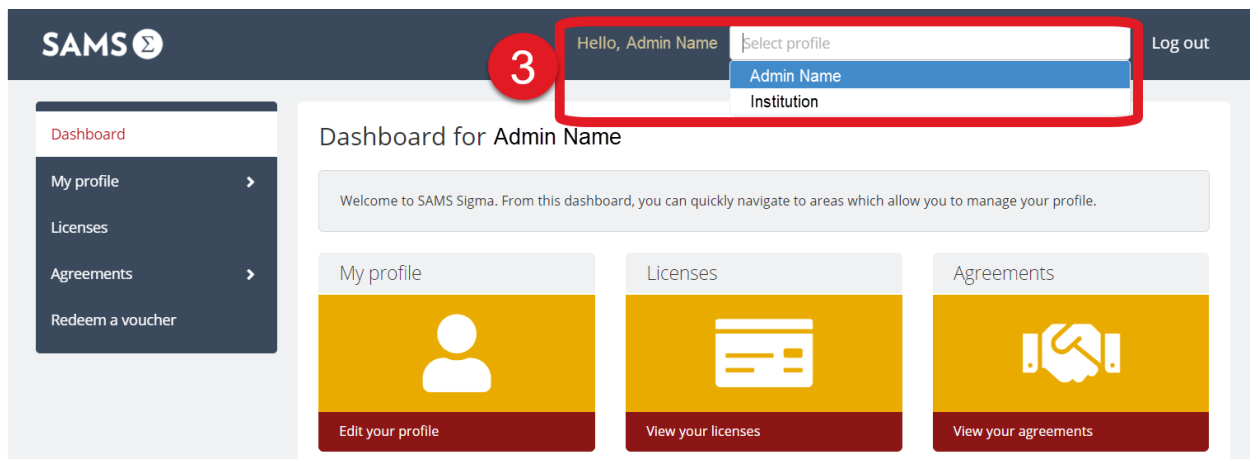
SAMS Σ

3

Hello, Admin Name

Select profile

Admin Name

Institution

Log out

Dashboard

My profile

Licenses

Agreements

Redeem a voucher

Dashboard for Admin Name

Welcome to SAMS Sigma. From this dashboard, you can quickly navigate to areas which allow you to manage your profile.

My profile

Edit your profile

Licenses

View your licenses

Agreements

View your agreements